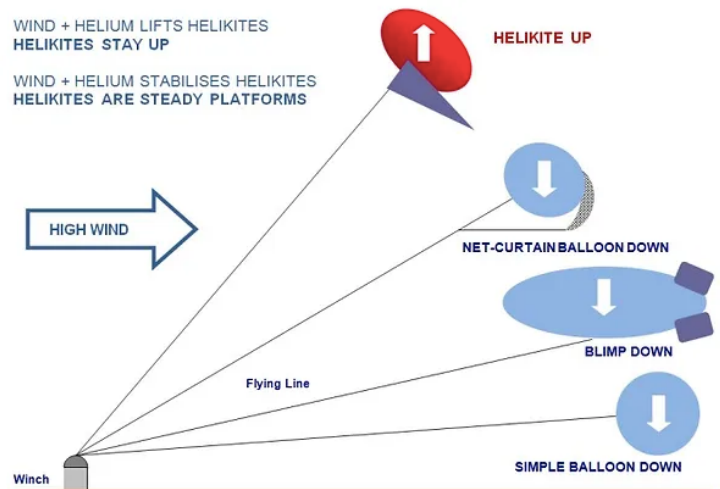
WIND + HELIUM LIFTS HELIKITES
HELIKITES STAY UP

WIND + HELIUM STABILISES HELIKITES
HELIKITES ARE STEADY PLATFORMS

HELIKITE UP

HIGH WIND

NET-CURTAIN BALLOON DOWN

BLIMP DOWN

Flying Line

SIMPLE BALLOON DOWN

Winch